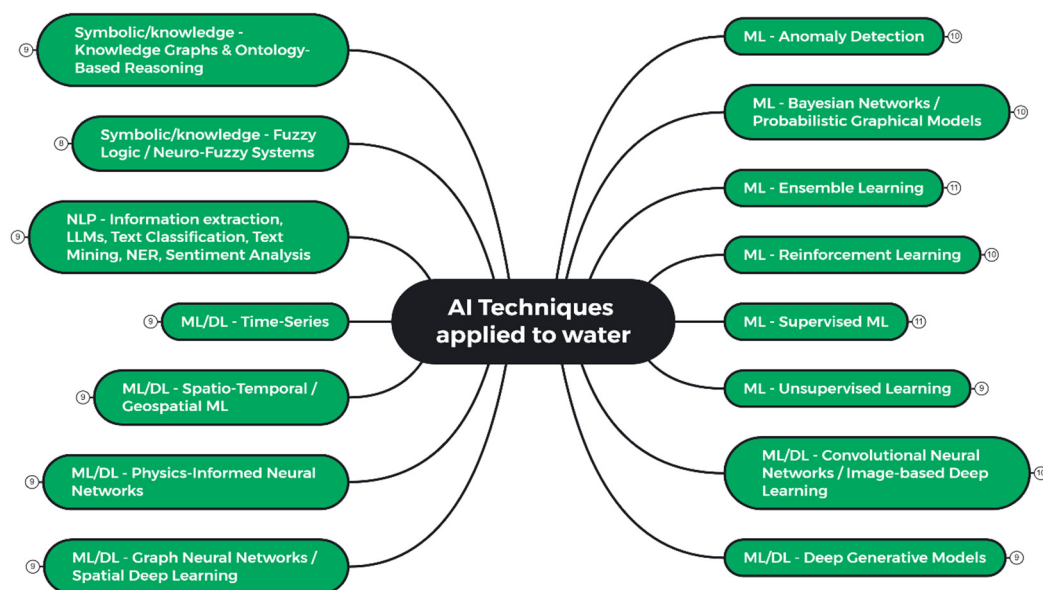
AI Techniques applied to water

9 Symbolic/knowledge - Knowledge Graphs & Ontology-Based Reasoning

8 Symbolic/knowledge - Fuzzy Logic / Neuro-Fuzzy Systems

9 NLP - Information extraction, LLMs, Text Classification, Text Mining, NER, Sentiment Analysis

9 ML/DL - Time-Series

9 ML/DL - Spatio-Temporal / Geospatial ML

9 ML/DL - Physics-Informed Neural Networks

9 ML/DL - Graph Neural Networks / Spatial Deep Learning

ML - Anomaly Detection 10

ML - Bayesian Networks / Probabilistic Graphical Models 10

ML - Ensemble Learning 11

ML - Reinforcement Learning 10

ML - Supervised ML 11

ML - Unsupervised Learning 9

ML/DL - Convolutional Neural Networks / Image-based Deep Learning 10

ML/DL - Deep Generative Models 9